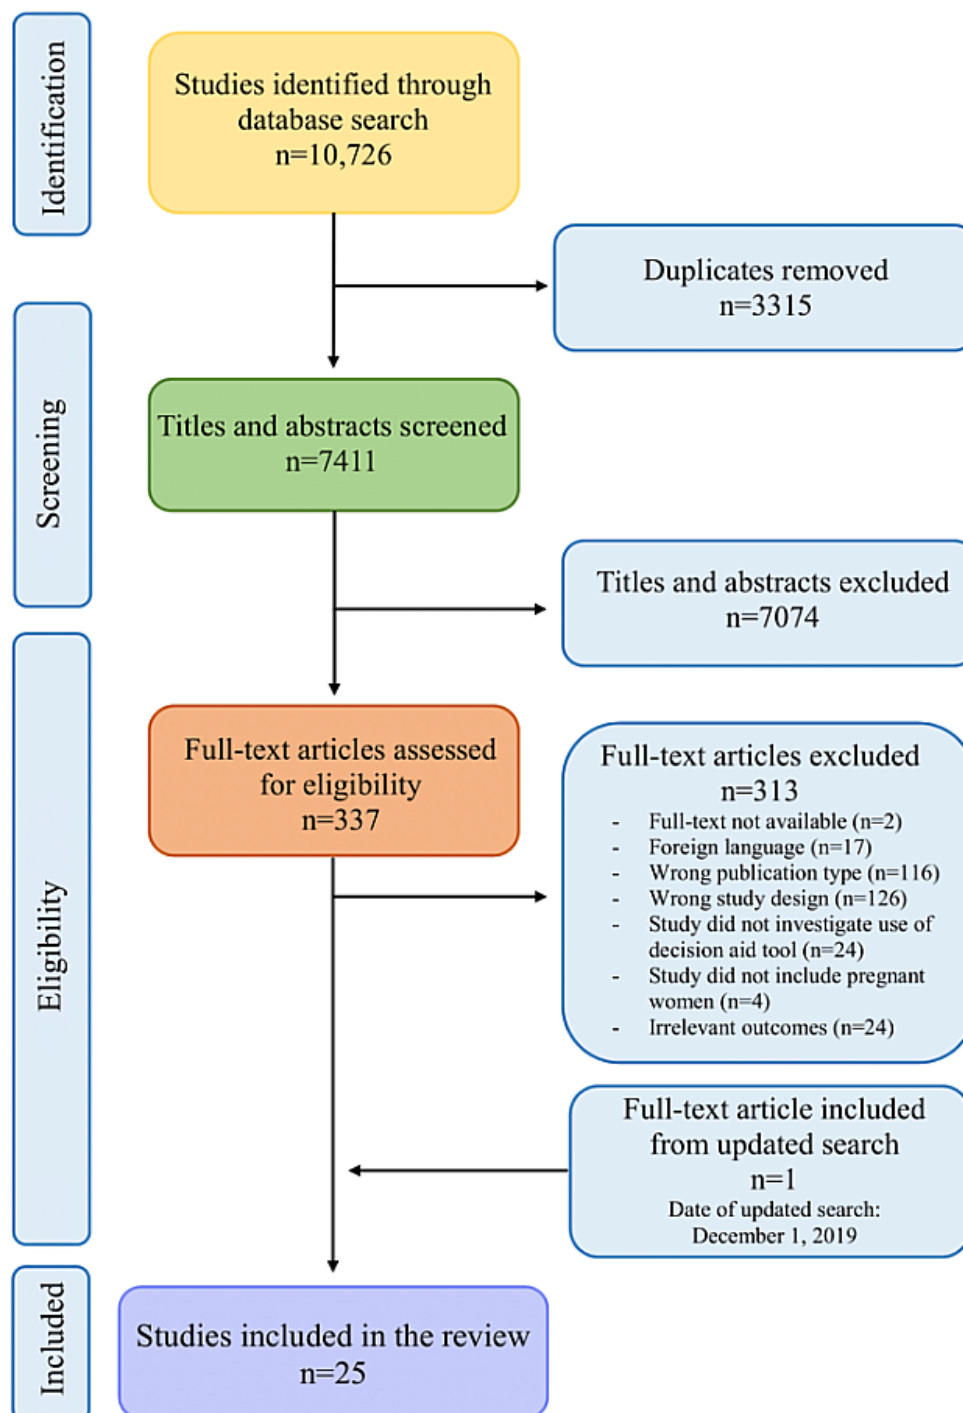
Identification

Studies identified through database search
n=10,726

Duplicates removed
n=3315

Screening

Titles and abstracts screened
n=7411

Titles and abstracts excluded
n=7074

Eligibility

Full-text articles assessed for eligibility
n=337

Full-text articles excluded
n=313
- Full-text not available (n=2)
- Foreign language (n=17)
- Wrong publication type (n=116)
- Wrong study design (n=126)
- Study did not investigate use of decision aid tool (n=24)
- Study did not include pregnant women (n=4)
- Irrelevant outcomes (n=24)

Full-text article included from updated search
n=1
Date of updated search: December 1, 2019

Included

Studies included in the review
n=25